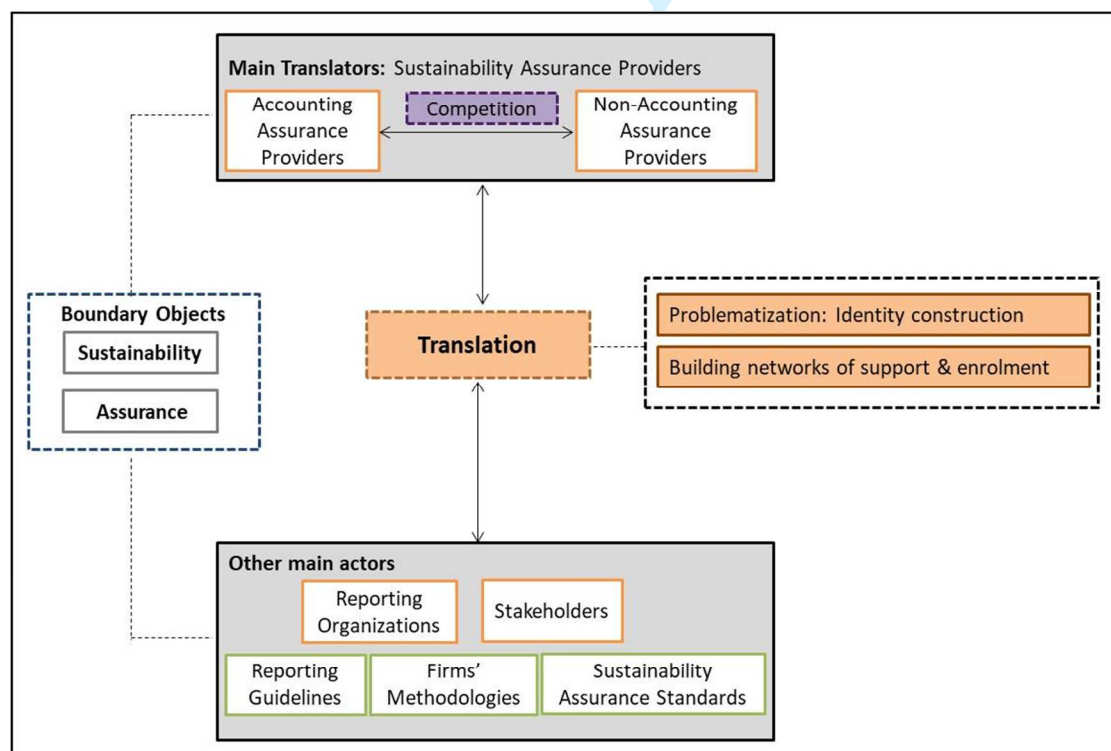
Main Translators: Sustainability Assurance Providers

Accounting Assurance Providers

Competition

Non-Accounting Assurance Providers

Boundary Objects

Sustainability

Assurance

Translation

Problematization: Identity construction

Building networks of support & enrolment

Other main actors

Reporting Organizations

Stakeholders

Reporting Guidelines

Firms' Methodologies

Sustainability Assurance Standards